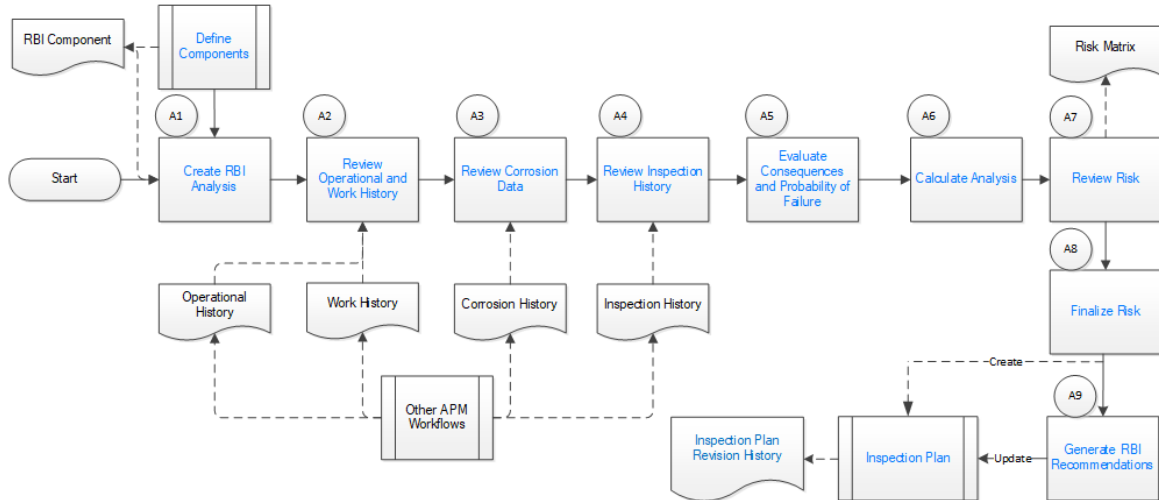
RBI Component

Define Components

A1

Start

Create RBI Analysis

A2

Review Operational and Work History

A3

Review Corrosion Data

A4

Review Inspection History

A5

Evaluate Consequences and Probability of Failure

A6

Calculate Analysis

A7

Review Risk

Risk Matrix

A8

Finalize Risk

Operational History

Work History

Corrosion History

Inspection History

Other APM Workflows

Create

A9

Generate RBI Recommendations

Update

Inspection Plan

Inspection Plan Revision History